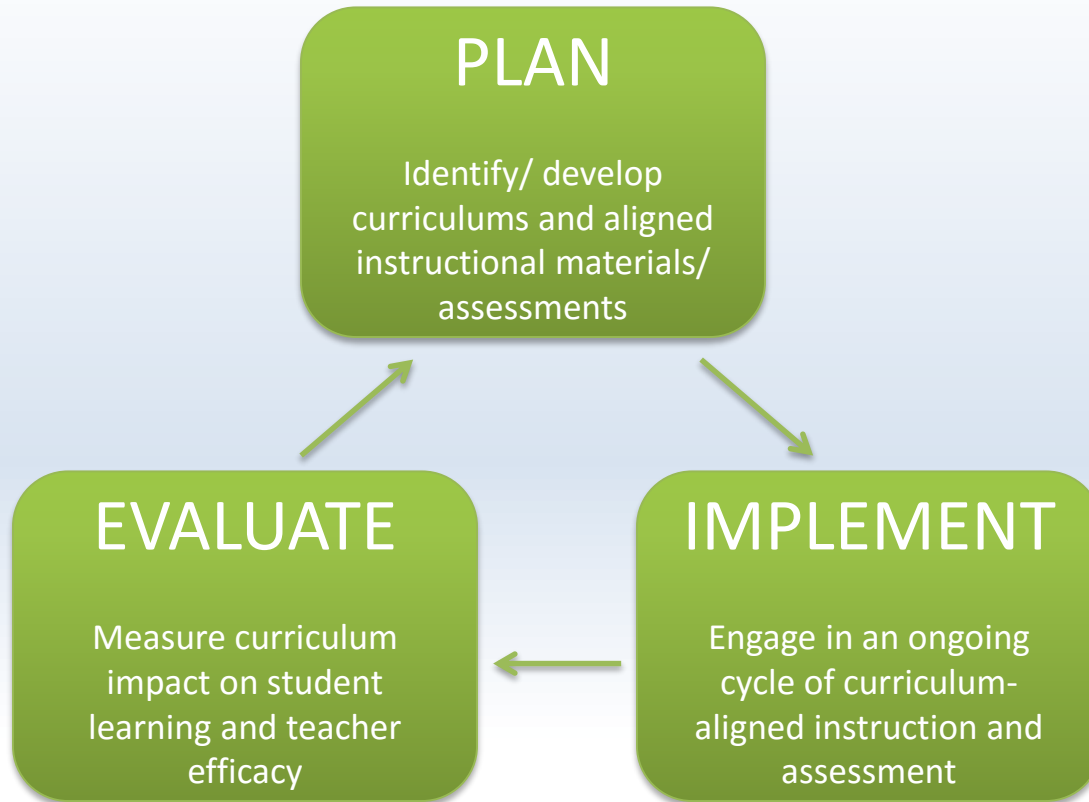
PLAN

Identify/ develop curriculums and aligned instructional materials/ assessments

IMPLEMENT

Engage in an ongoing cycle of curriculum-aligned instruction and assessment

EVALUATE

Measure curriculum impact on student learning and teacher efficacy